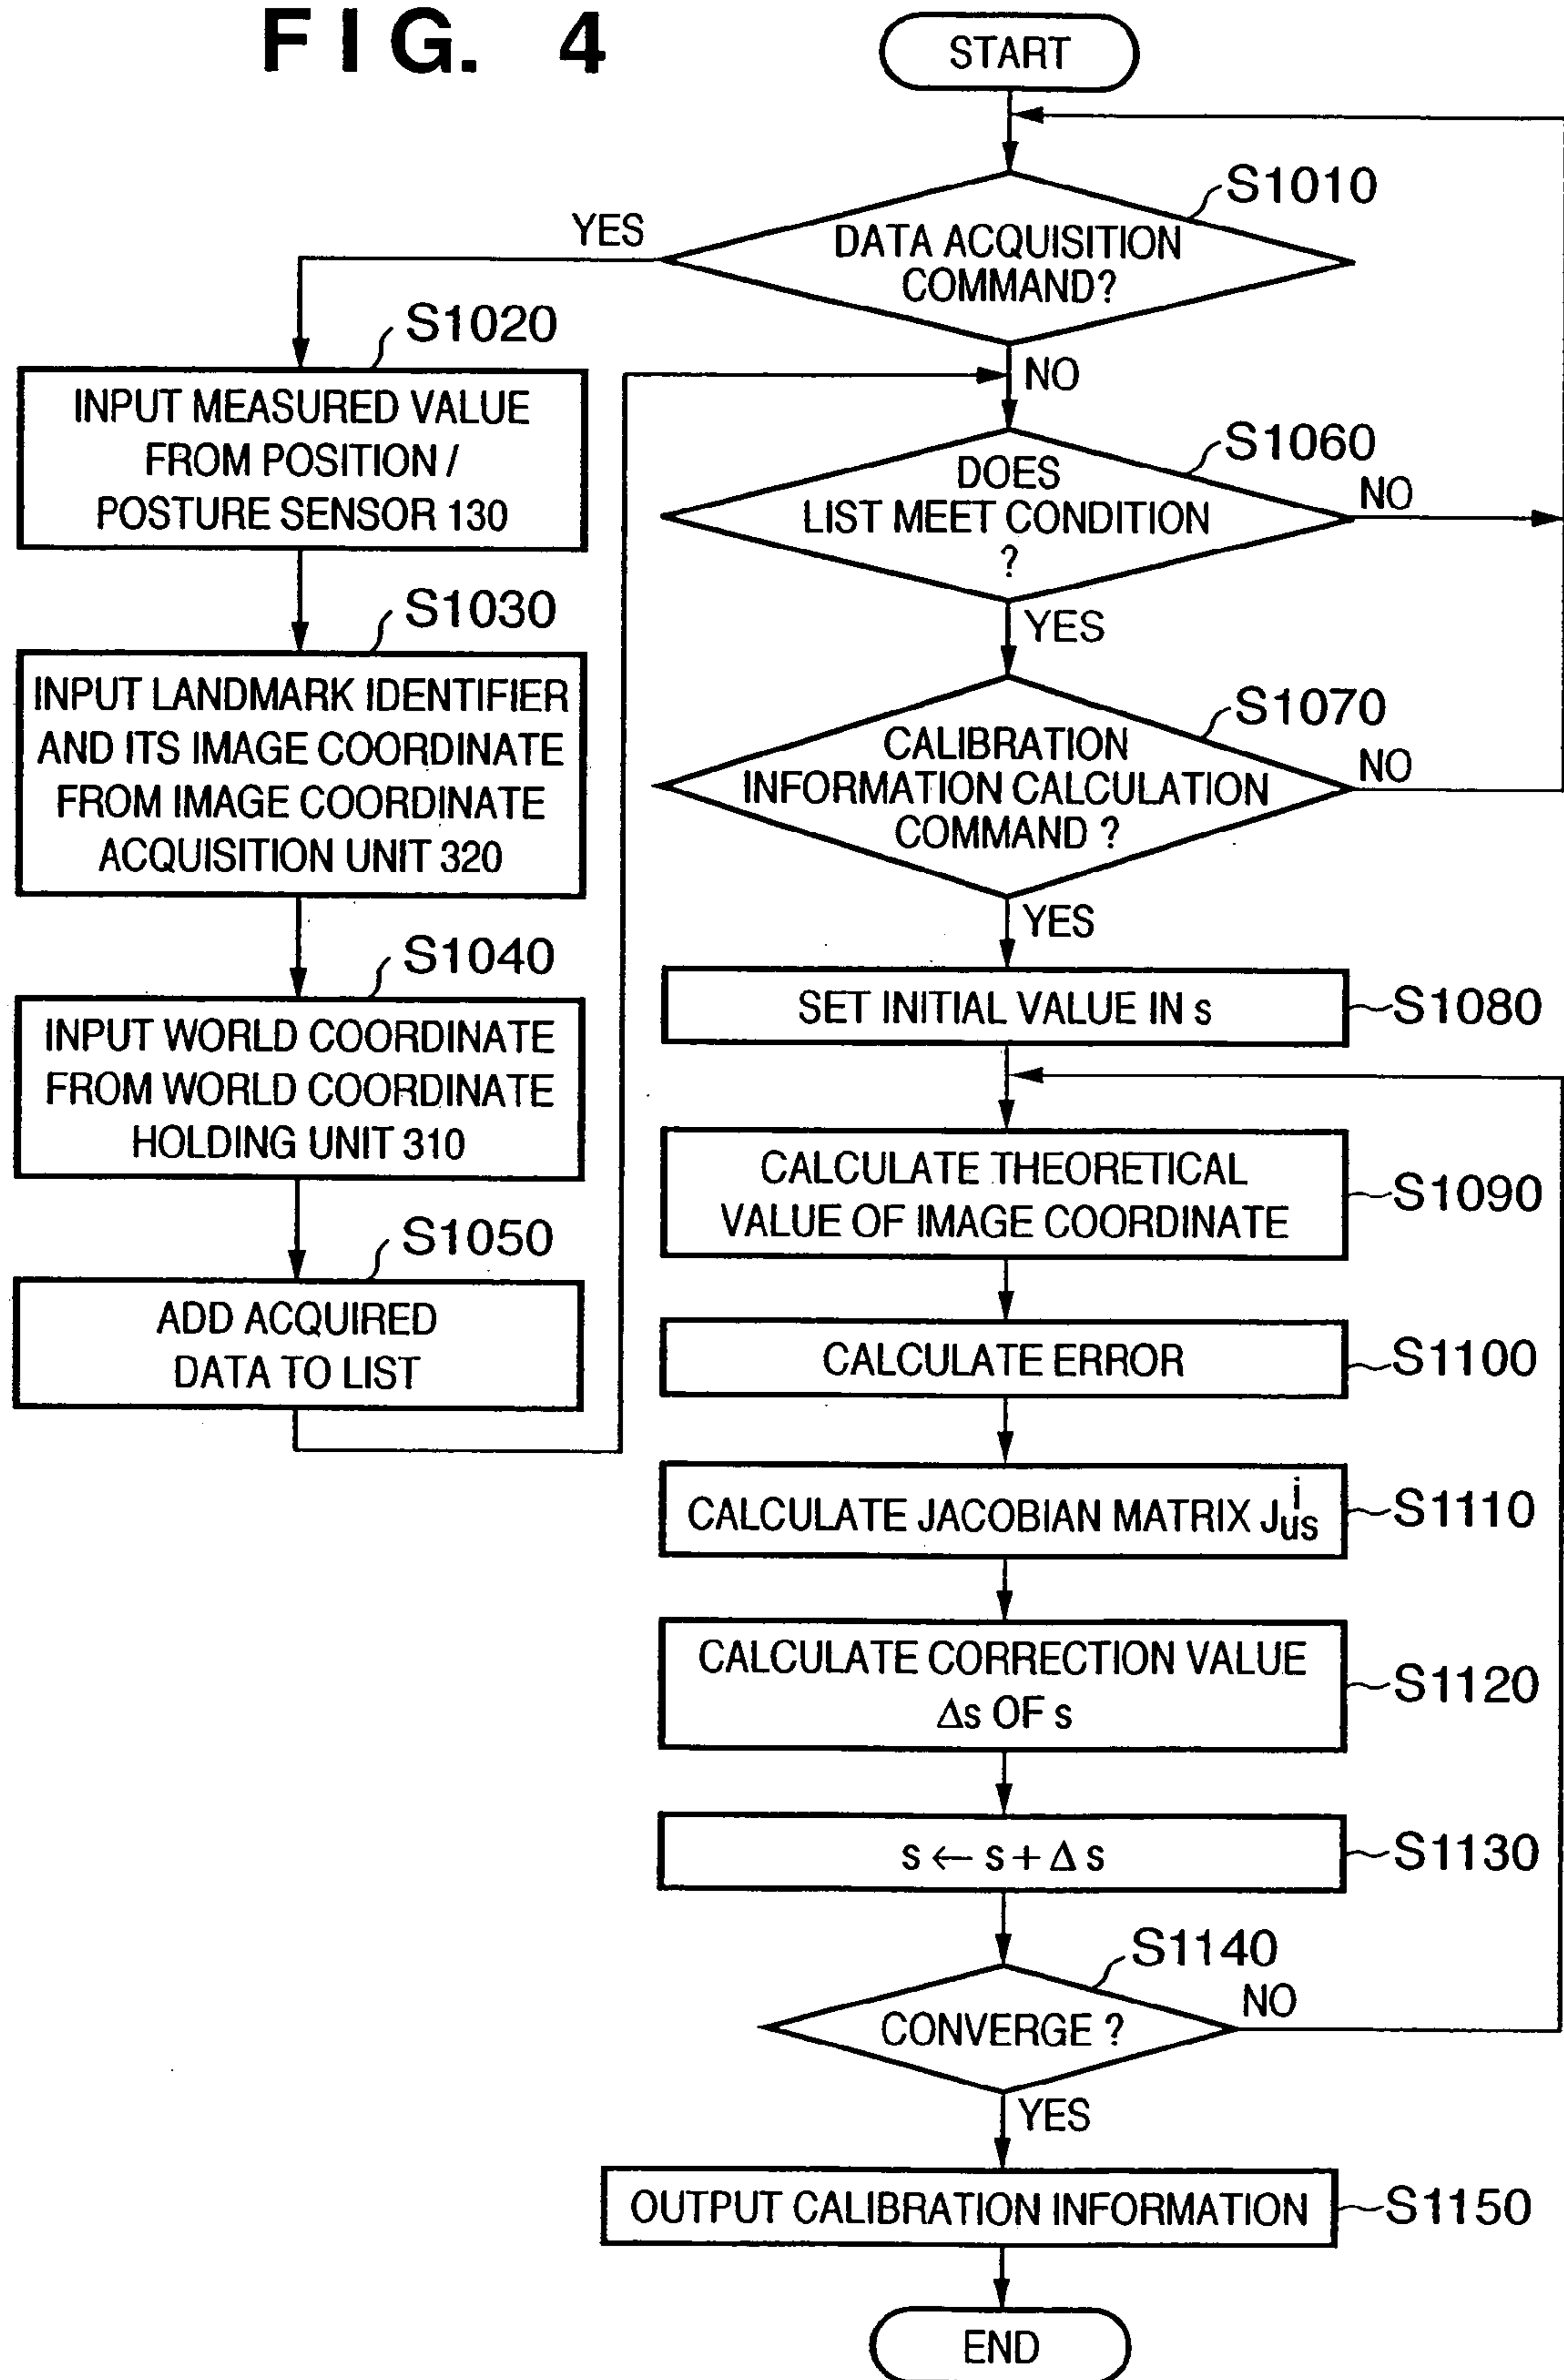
F I G. 4

START

S1010
DATA ACQUISITION COMMAND?

YES

NO

S1020
INPUT MEASURED VALUE FROM POSITION / POSTURE SENSOR 130

S1030
INPUT LANDMARK IDENTIFIER AND ITS IMAGE COORDINATE FROM IMAGE COORDINATE ACQUISITION UNIT 320

S1040
INPUT WORLD COORDINATE FROM WORLD COORDINATE HOLDING UNIT 310

S1050
ADD ACQUIRED DATA TO LIST

S1060
DOES LIST MEET CONDITION ?

NO

YES

S1070
CALIBRATION INFORMATION CALCULATION COMMAND ?

NO

YES

SET INITIAL VALUE IN s
S1080

CALCULATE THEORETICAL VALUE OF IMAGE COORDINATE
S1090

CALCULATE ERROR
S1100

CALCULATE JACOBIAN MATRIX $J_{us}^{i}$
S1110

CALCULATE CORRECTION VALUE $\Delta s$ OF s
S1120

$s \leftarrow s + \Delta s$
S1130

S1140
CONVERGE ?

NO

YES

OUTPUT CALIBRATION INFORMATION
S1150

END